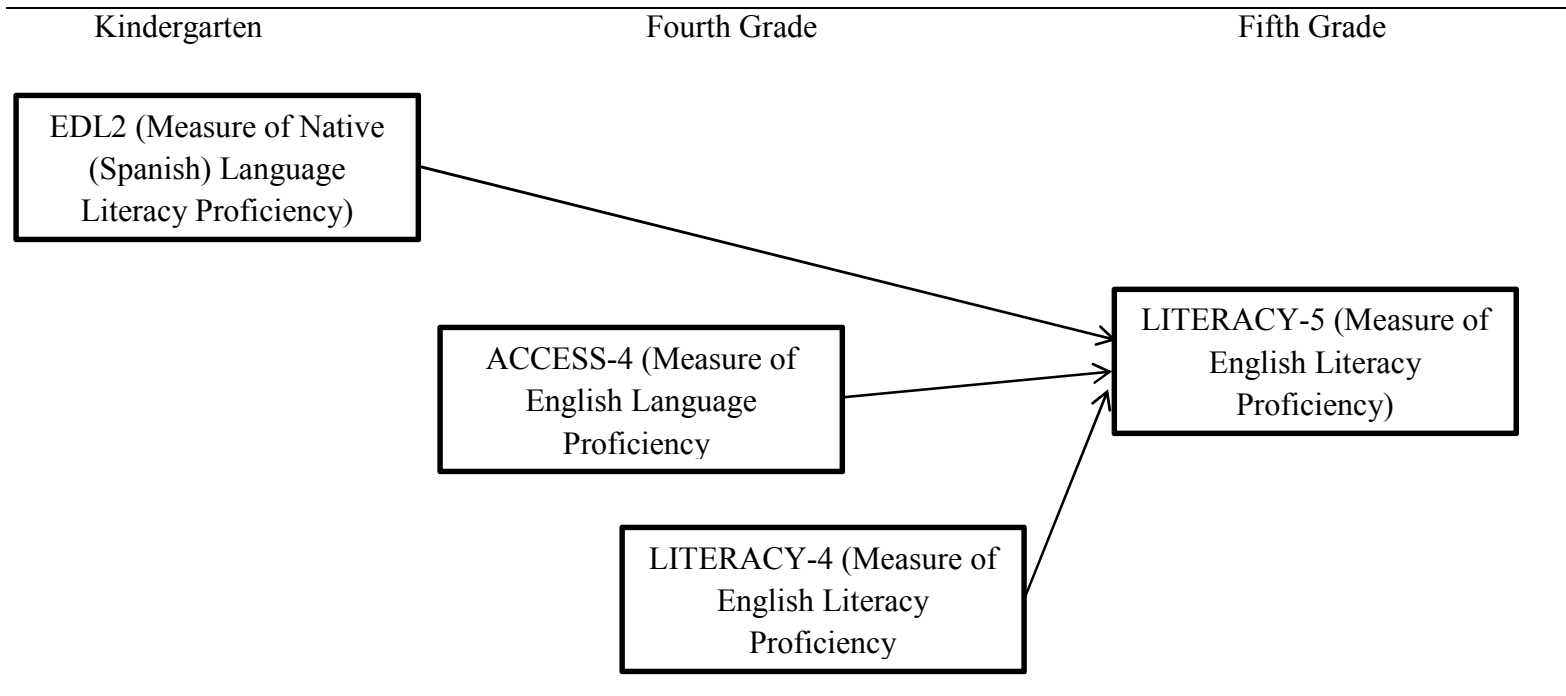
Kindergarten

Fourth Grade

Fifth Grade

EDL2 (Measure of Native (Spanish) Language Literacy Proficiency)

ACCESS-4 (Measure of English Language Proficiency

LITERACY-4 (Measure of English Literacy Proficiency

LITERACY-5 (Measure of English Literacy Proficiency)